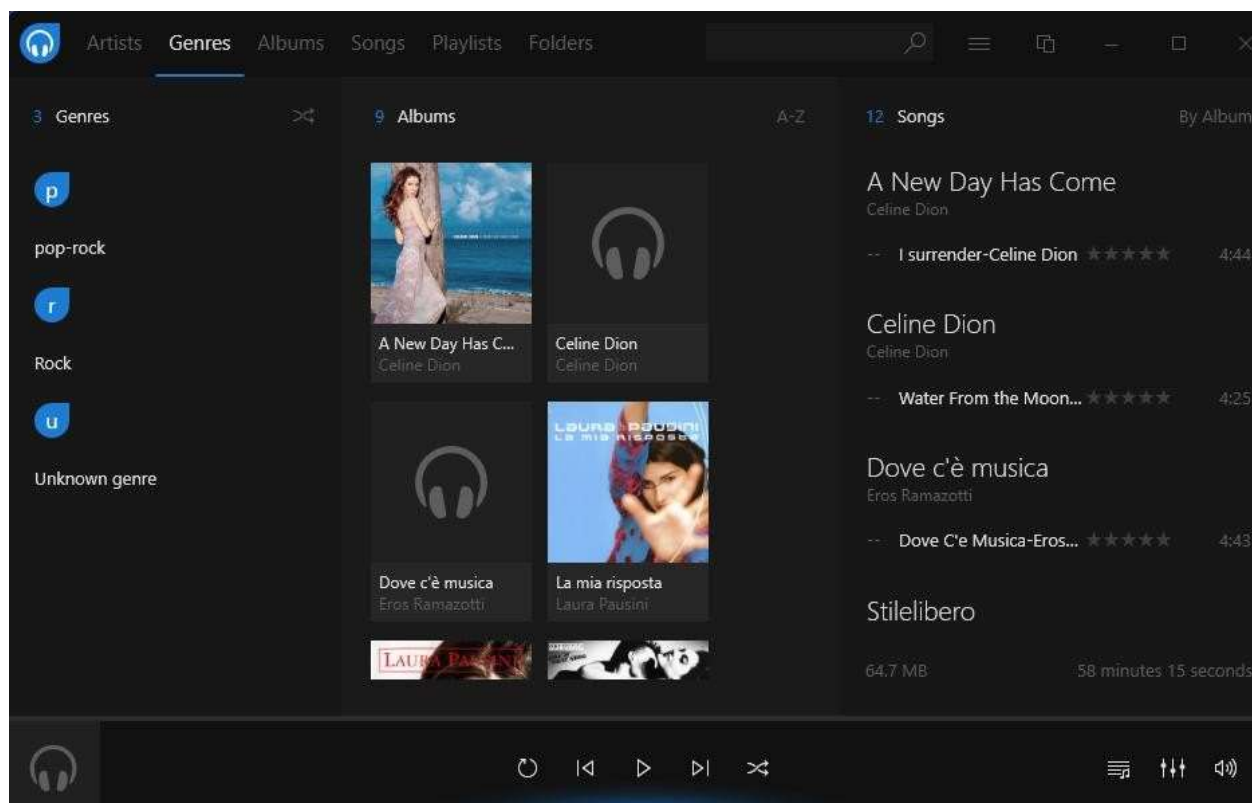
Artists Genres Albums Songs Playlists Folders

3 Genres

p

pop-rock

r

Rock

u

Unknown genre

9 Albums A-Z

A New Day Has C...
Celine Dion

Celine Dion
Celine Dion

LAURA PAUSINI
LA MIA RISPOSTA

Dove c'è musica
Eros Ramazotti

La mia risposta
Laura Pausini

LAURA PAUSINI

12 Songs By Album

A New Day Has Come
Celine Dion

-- I surrender-Celine Dion 4:44

Celine Dion
Celine Dion

-- Water From the Moon... 4:25

Dove c'è musica
Eros Ramazotti

-- Dove C'e Musica-Eros... 4:43

Stilelibero

64.7 MB 58 minutes 15 seconds